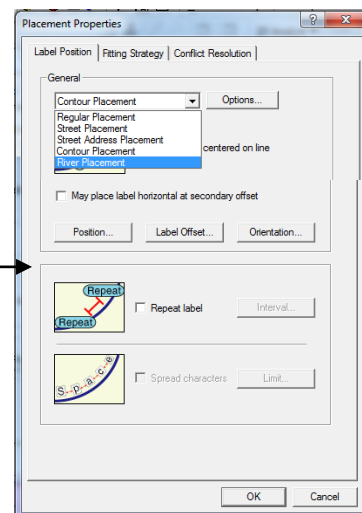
Placement Properties

?

X

Label Position

Fitting Strategy

Conflict Resolution

General

Contour Placement

Options...

Regular Placement
Street Placement
Street Address Placement
Contour Placement
River Placement

centered on line

May place label horizontal at secondary offset

Position...

Label Offset...

Orientation...

Repeat

Repeat

Repeat label

Interval...

S..p..a..c..e

Spread characters

Limit...

OK

Cancel